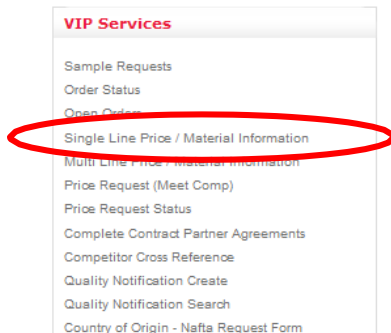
VIP Services

Sample Requests
Order Status
Open Orders
Single Line Price / Material Information
Multi Line Price / Material Information
Price Request (Meet Comp)
Price Request Status
Complete Contract Partner Agreements
Competitor Cross Reference
Quality Notification Create
Quality Notification Search
Country of Origin - Nafta Request Form